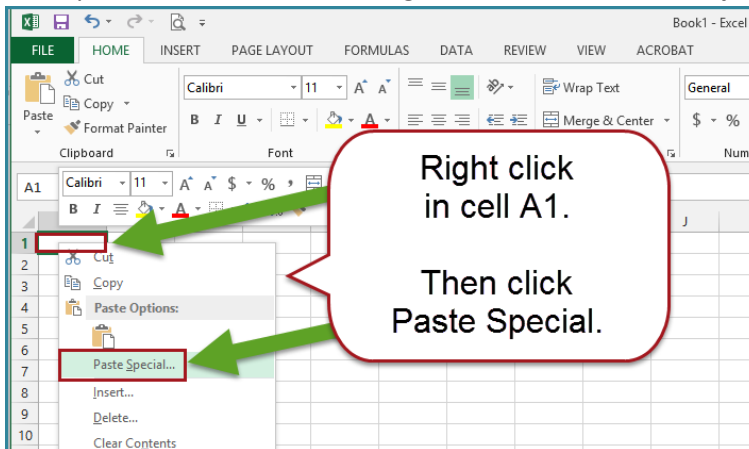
Book1 - Excel

FILE HOME INSERT PAGE LAYOUT FORMULAS DATA REVIEW VIEW ACROBAT

Cut
Copy
Paste
Format Painter
Clipboard

Calibri 11
B I U
Font

Wrap Text
Merge & Center
General
$ %
Num

A1

Calibri 11 A A $ % ,
B I

J

1
2
3
4
5
6
7
8
9
10

Cut
Copy
Paste Options:
Paste Special...
Insert...
Delete...
Clear Contents

Right click in cell A1.

Then click Paste Special.